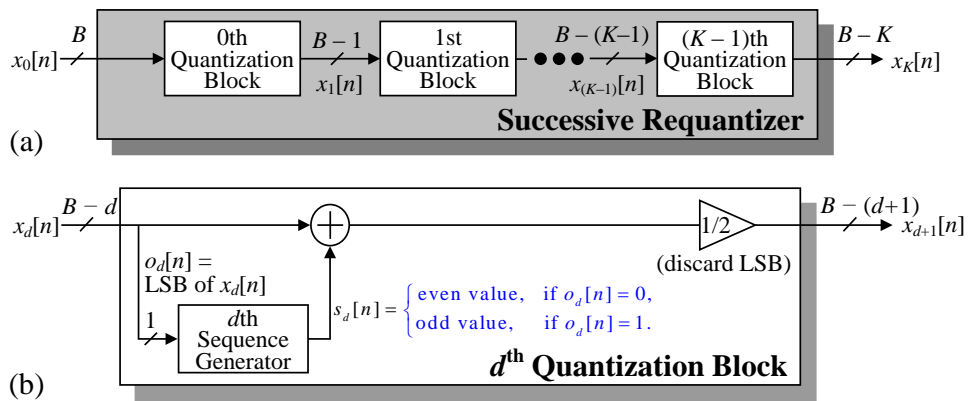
$x_0[n]$ $B$ 0th Quantization Block $B-1$ $x_1[n]$ 1st Quantization Block ●●● $B-(K-1)$ $x_{(K-1)}[n]$ $(K-1)$th Quantization Block $B-K$ $x_K[n]$

(a) **Successive Requantizer**

$x_d[n]$ $B-d$ $o_d[n]$ = LSB of $x_d[n]$ 1 $d$th Sequence Generator $s_d[n] = \begin{cases} \text{even value}, & \text{if } o_d[n]=0, \\ \text{odd value}, & \text{if } o_d[n]=1. \end{cases}$ 1/2 (discard LSB) $B-(d+1)$ $x_{d+1}[n]$

(b) **$d^{\text{th}}$ Quantization Block**